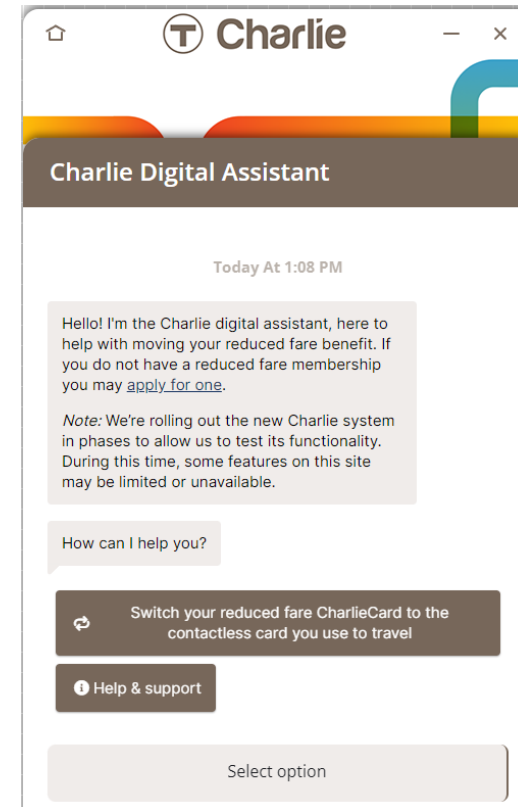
T Charlie

Charlie Digital Assistant

Today At 1:08 PM

Hello! I'm the Charlie digital assistant, here to help with moving your reduced fare benefit. If you do not have a reduced fare membership you may apply for one.

Note: We're rolling out the new Charlie system in phases to allow us to test its functionality. During this time, some features on this site may be limited or unavailable.

How can I help you?

Switch your reduced fare CharlieCard to the contactless card you use to travel

Help & support

Select option